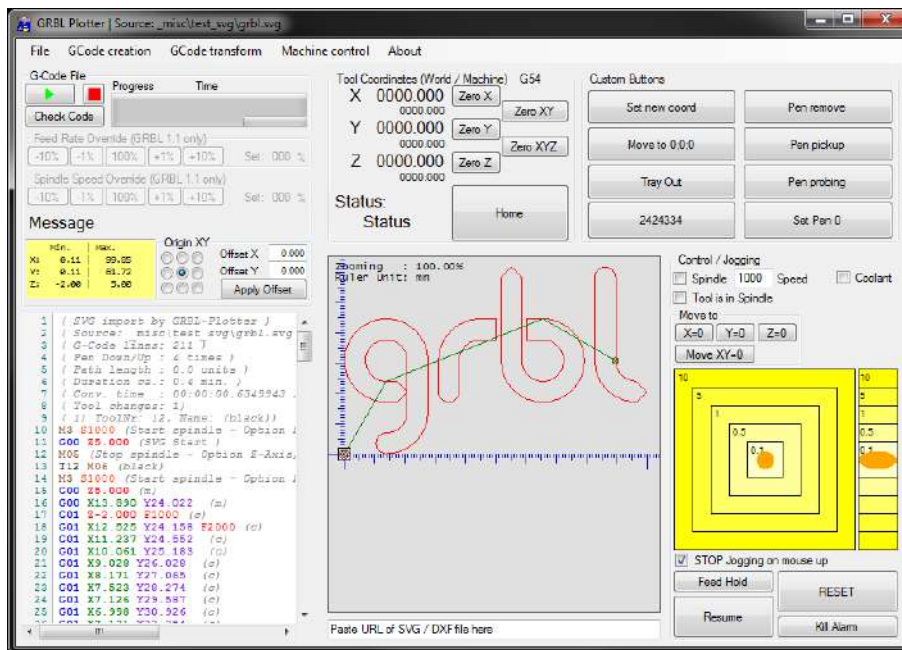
GRBL Plotter | Source: _misc\test_svg\grbl.svg

File GCode creation GCode transform Machine control About

G-Code File
Progress Time
Check Code
Feed Rate Override (GRBL 1.1 only)
-10% -1% 100% +1% +10% Set: 000 %
Spindle Speed Override (GRBL 1.1 only)
-10% -1% 100% +1% +10% Set: 000 %
Message

| | Min. | Max. |
|---|---|---|
| X: | 0.11 | 99.85 |
| Y: | 0.11 | 81.72 |
| Z: | -2.00 | 5.00 |

Origin XY
Offset X 0.000
Offset Y 0.000
Apply Offset

Tool Coordinates (World / Machine) G54
X 0000.000 0000.000 Zero X
Y 0000.000 0000.000 Zero Y
Z 0000.000 0000.000 Zero Z
Zero XY
Zero XYZ
Status:
Status
Home

Custom Buttons
Set new coord
Pen remove
Move to 0;0;0
Pen pickup
Tray Out
Pen probing
2424334
Set Pen 0

Zooming : 100.00%
Ruler Unit: mm

1 ( SVG import by GRBL-Plotter )
2 ( Source: misc\test svg\grbl.svg
3 ( G-Code lines: 211 )
4 ( Pen Down/Up : 4 times )
5 ( Path length : 0.0 units )
6 ( Duration ca.: 0.4 min. )
7 ( Conv. time : 00:00:00.6349943
8 ( Tool changes: 1)
9 ( 1) ToolNr: 12, Name: (black))
10 M3 S1000 (Start spindle - Option
11 G00 Z5.000 (SVG Start )
12 M05 (Stop spindle - Option Z-Axis,
13 T12 M06 (black)
14 M3 S1000 (Start spindle - Option
15 G00 Z5.000 (m)
16 G00 X13.890 Y24.022 (m)
17 G01 Z-2.000 F1000 (c)
18 G01 X12.525 Y24.158 F2000 (c)
19 G01 X11.237 Y24.552 (c)
20 G01 X10.061 Y25.183 (c)
21 G01 X9.020 Y26.028 (c)
22 G01 X8.171 Y27.065 (c)
23 G01 X7.523 Y28.274 (c)
24 G01 X7.126 Y29.587 (c)
25 G01 X6.958 Y30.926 (c)

Control / Jogging
Spindle 1000 Speed
Coolant
Tool is in Spindle
Move to
X=0 Y=0 Z=0
Move XY=0
10 5 1 0.5 0.1
10 5 1 0.5 0.1
STOP Jogging on mouse up
Feed Hold
RESET
Resume
Kill Alarm
Paste URL of SVG / DXF file here